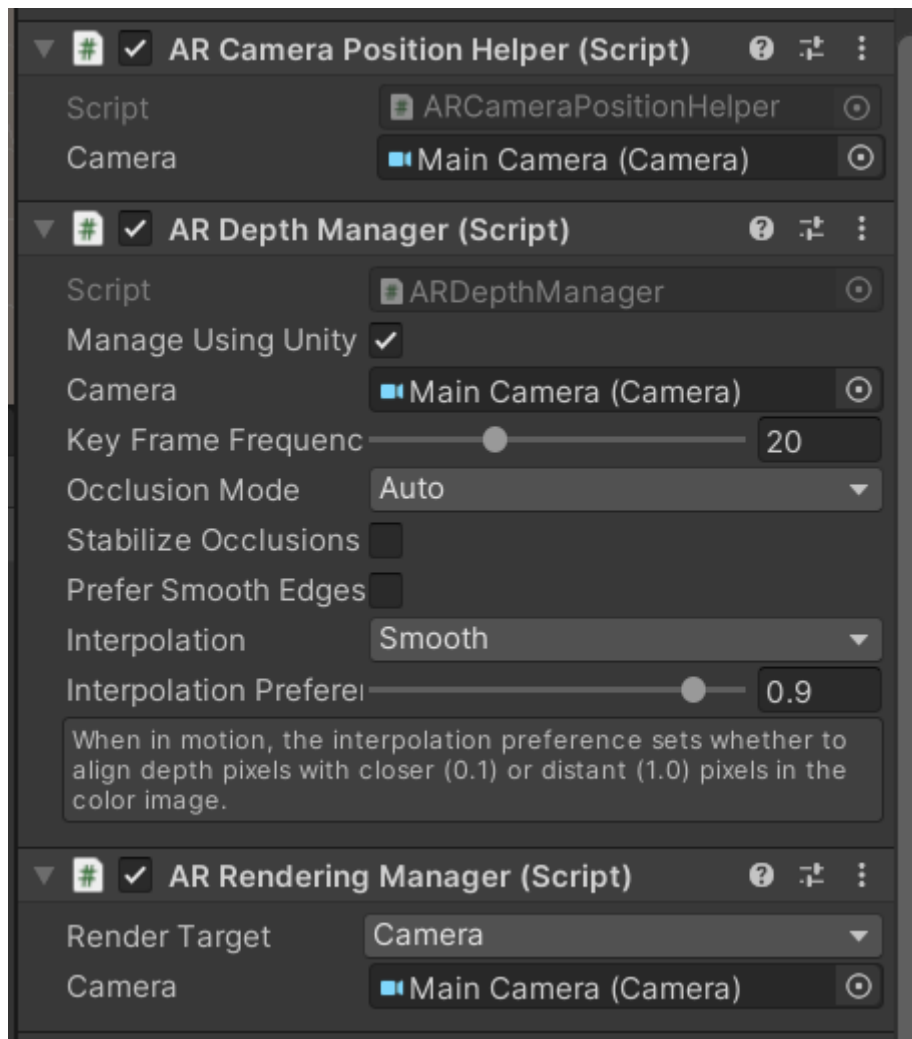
AR Camera Position Helper (Script)

Script ARCameraPositionHelper
Camera Main Camera (Camera)

AR Depth Manager (Script)

Script ARDepthManager
Manage Using Unity
Camera Main Camera (Camera)
Key Frame Frequenc 20
Occlusion Mode Auto
Stabilize Occlusions
Prefer Smooth Edges
Interpolation Smooth
Interpolation Preferei 0.9

When in motion, the interpolation preference sets whether to align depth pixels with closer (0.1) or distant (1.0) pixels in the color image.

AR Rendering Manager (Script)

Render Target Camera
Camera Main Camera (Camera)